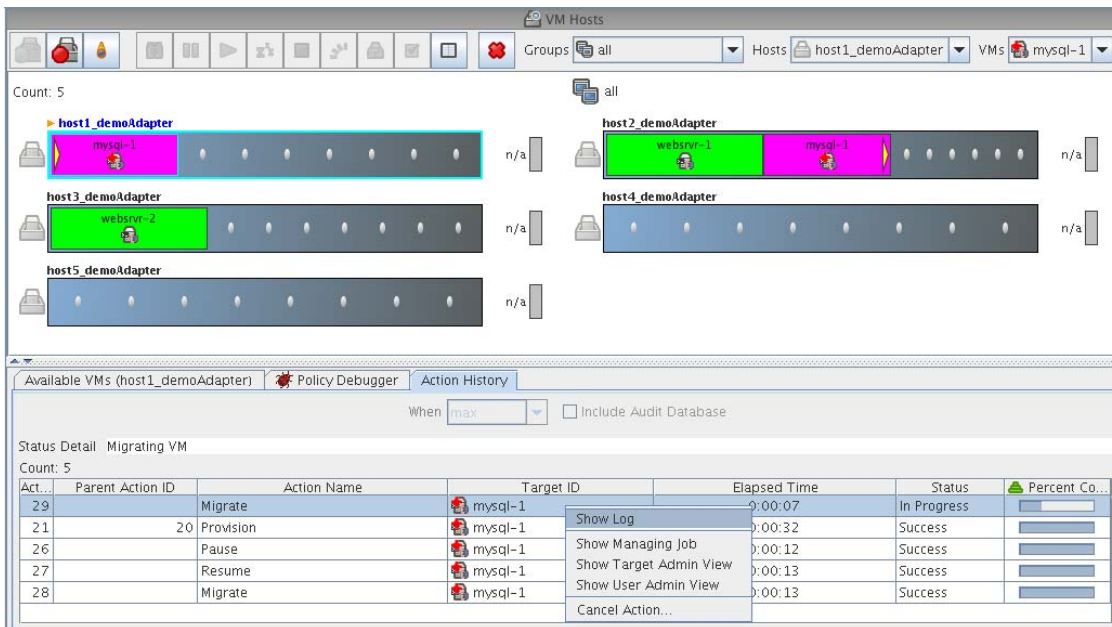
VM Hosts

Groups all Hosts host1_demoAdapter VMs mysql-1

Count: 5

all

host1_demoAdapter
mysql-1
n/a

host2_demoAdapter
websrvr-1
mysql-1
n/a

host3_demoAdapter
websrvr-2
n/a

host4_demoAdapter
n/a

host5_demoAdapter
n/a

Available VMs (host1_demoAdapter) Policy Debugger Action History

When max Include Audit Database

Status Detail Migrating VM

Count: 5

| Act... | Parent Action ID | Action Name | Target ID | Elapsed Time | Status | Percent Co... |
|---|---|---|---|---|---|---|
| 29 | | Migrate | mysql-1 | 0:00:07 | In Progress | |
| 21 | 20 | Provision | mysql-1 | 0:00:32 | Success | |
| 26 | | Pause | mysql-1 | 0:00:12 | Success | |
| 27 | | Resume | mysql-1 | 0:00:13 | Success | |
| 28 | | Migrate | mysql-1 | 0:00:13 | Success | |

Show Log
Show Managing Job
Show Target Admin View
Show User Admin View
Cancel Action...